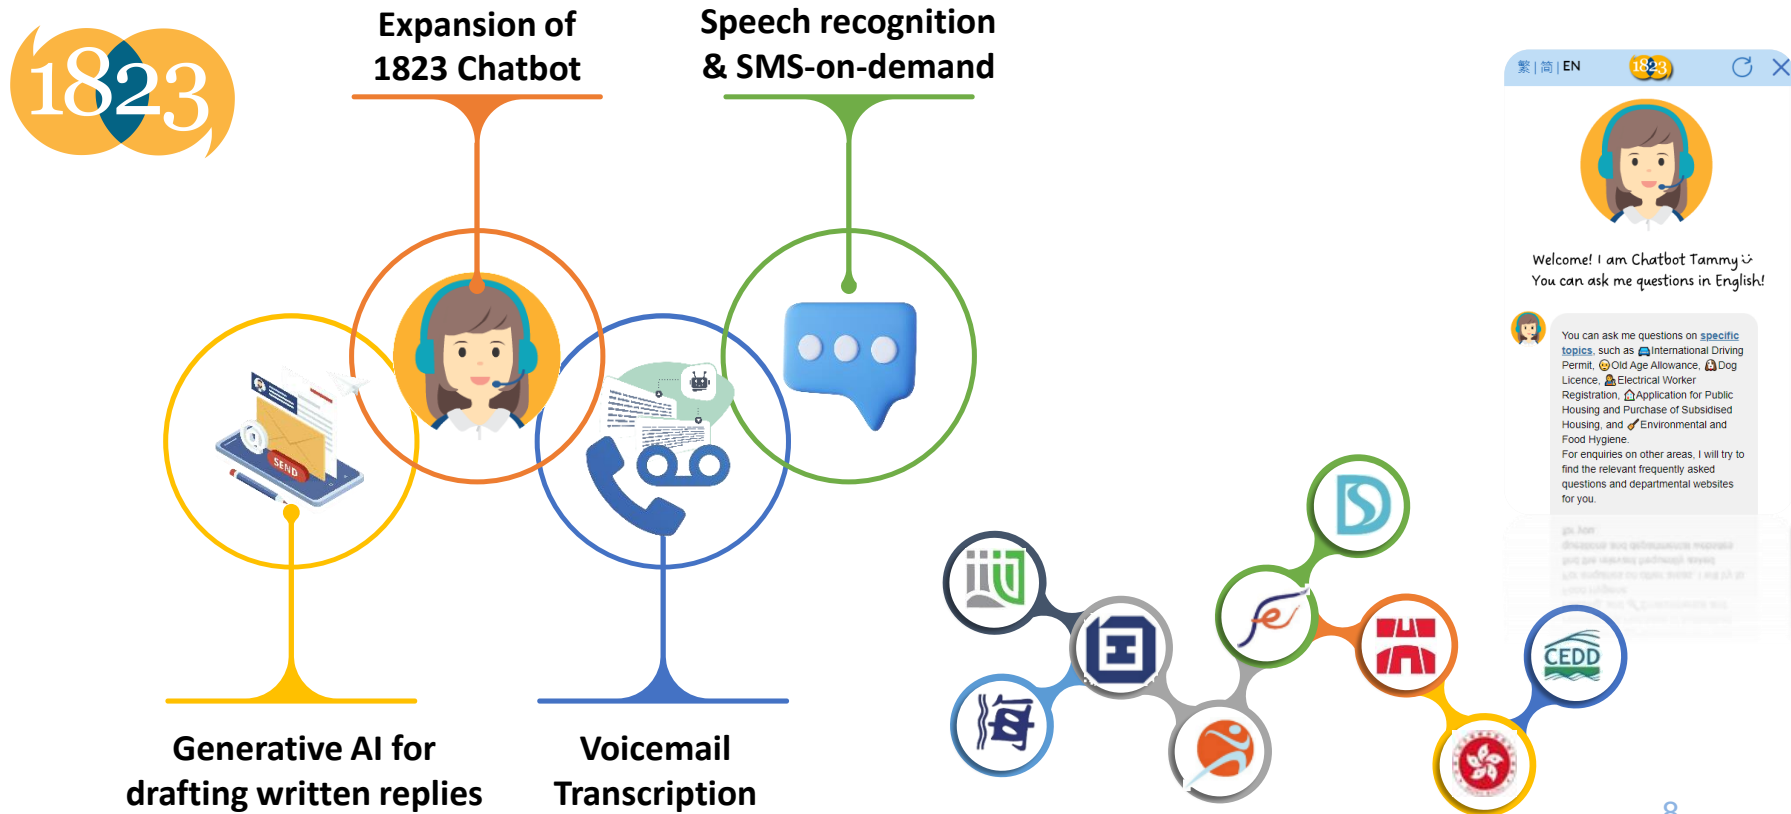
1823

Expansion of 1823 Chatbot

Speech recognition & SMS-on-demand

SEND

Generative AI for drafting written replies

Voicemail Transcription

繁 | 简 | EN 1823

Welcome! I am Chatbot Tammy
You can ask me questions in English!

You can ask me questions on specific topics, such as International Driving Permit, Old Age Allowance, Dog Licence, Electrical Worker Registration, Application for Public Housing and Purchase of Subsidised Housing, and Environmental and Food Hygiene.
For enquiries on other areas, I will try to find the relevant frequently asked questions and departmental websites for you.

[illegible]

CEDD